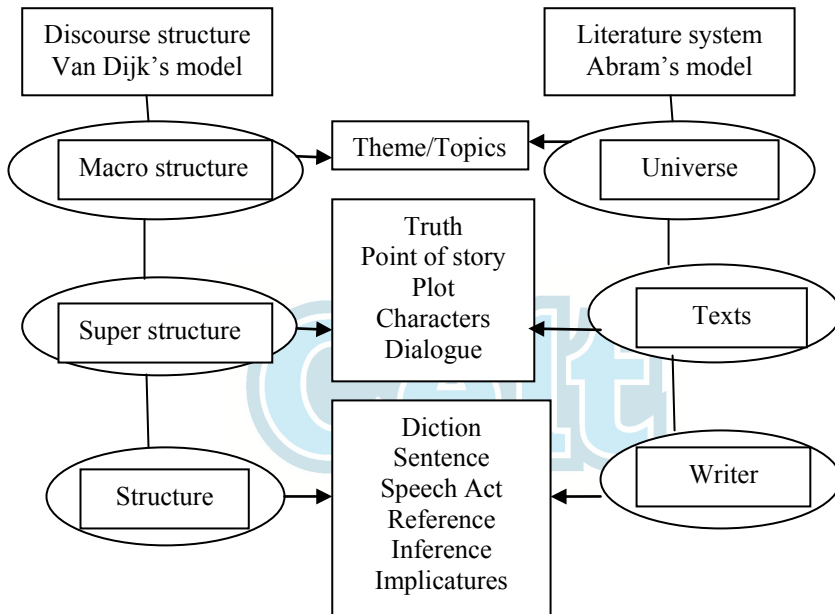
Discourse structure
Van Dijk's model

Literature system
Abram's model

Macro structure

Theme/Topics

Universe

Truth
Point of story
Plot
Characters
Dialogue

Super structure

Texts

Diction
Sentence
Speech Act
Reference
Inference
Implicatures

Structure

Writer